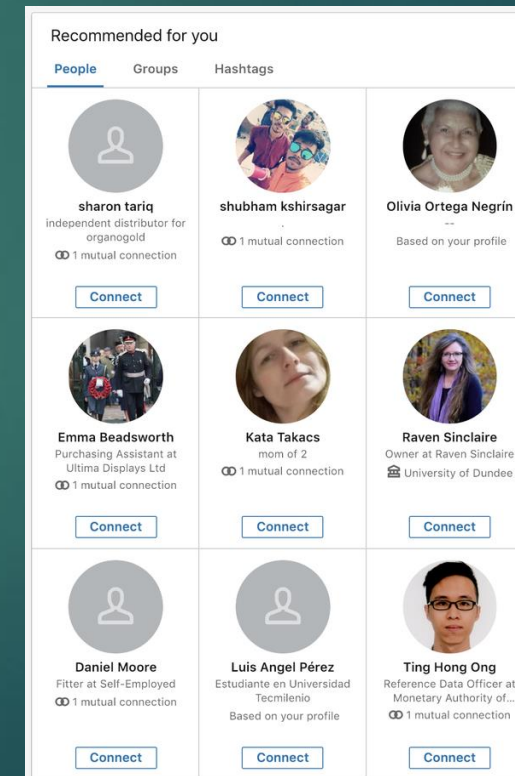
Recommended for you

People Groups Hashtags

sharon tariq
independent distributor for organogold
1 mutual connection
Connect

shubham kshirsagar
.
1 mutual connection
Connect

Olivia Ortega Negrín
--
Based on your profile
Connect

Emma Beadsworth
Purchasing Assistant at Ultima Displays Ltd
1 mutual connection
Connect

Kata Takacs
mom of 2
1 mutual connection
Connect

Raven Sinclaire
Owner at Raven Sinclaire
University of Dundee
Connect

Daniel Moore
Fitter at Self-Employed
1 mutual connection
Connect

Luis Angel Pérez
Estudiante en Universidad Tecmilenio
Based on your profile
Connect

Ting Hong Ong
Reference Data Officer at Monetary Authority of...
1 mutual connection
Connect